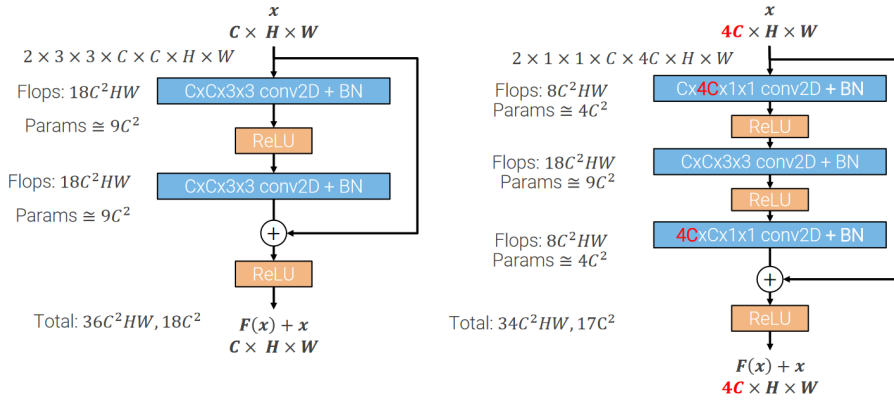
$\boldsymbol{x}$
$\boldsymbol{C} \times \boldsymbol{H} \times \boldsymbol{W}$

$2 \times 3 \times 3 \times C \times C \times H \times W$

Flops: $18C^2HW$

CxCx3x3 conv2D + BN

Params $\cong 9C^2$

ReLU

Flops: $18C^2HW$

CxCx3x3 conv2D + BN

Params $\cong 9C^2$

+

ReLU

Total: $36C^2HW, 18C^2$

$\boldsymbol{F(x) + x}$
$\boldsymbol{C} \times \boldsymbol{H} \times \boldsymbol{W}$

$\boldsymbol{x}$
$\boldsymbol{4C} \times \boldsymbol{H} \times \boldsymbol{W}$

$2 \times 1 \times 1 \times C \times 4C \times H \times W$

Flops: $8C^2HW$
Params $\cong 4C^2$

Cx4Cx1x1 conv2D + BN

ReLU

Flops: $18C^2HW$
Params $\cong 9C^2$

CxCx3x3 conv2D + BN

ReLU

Flops: $8C^2HW$
Params $\cong 4C^2$

4CxCx1x1 conv2D + BN

+

ReLU

Total: $34C^2HW, 17C^2$

$\boldsymbol{F(x) + x}$
$\boldsymbol{4C} \times \boldsymbol{H} \times \boldsymbol{W}$